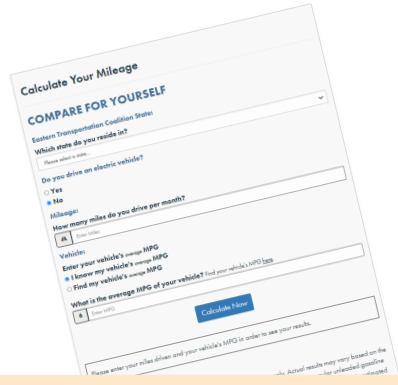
Calculate Your Mileage

COMPARE FOR YOURSELF

Eastern Transportation Coalition State:

Which state do you reside in?

Please select a state...

Do you drive an electric vehicle?

Yes

No

Mileage:

How many miles do you drive per month?

Enter Miles

Vehicle:

Enter your vehicle's average MPG

I know my vehicle's average MPG

Find my vehicle's average MPG

What is the average MPG of your vehicle? Find your vehicle's MPG here

Enter MPG

Calculate Now

Please enter your miles driven and your vehicle's MPG in order to see your results.

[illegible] Actual results may vary based on the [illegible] regular unleaded gasoline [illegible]